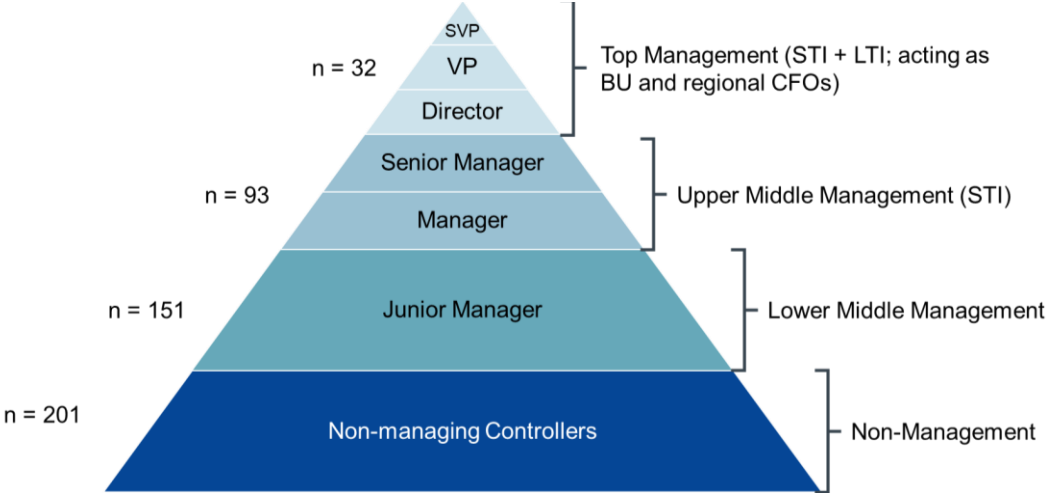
SVP
VP
Director
n = 32
Top Management (STI + LTI; acting as BU and regional CFOs)

Senior Manager
Manager
n = 93
Upper Middle Management (STI)

Junior Manager
n = 151
Lower Middle Management

Non-managing Controllers
n = 201
Non-Management